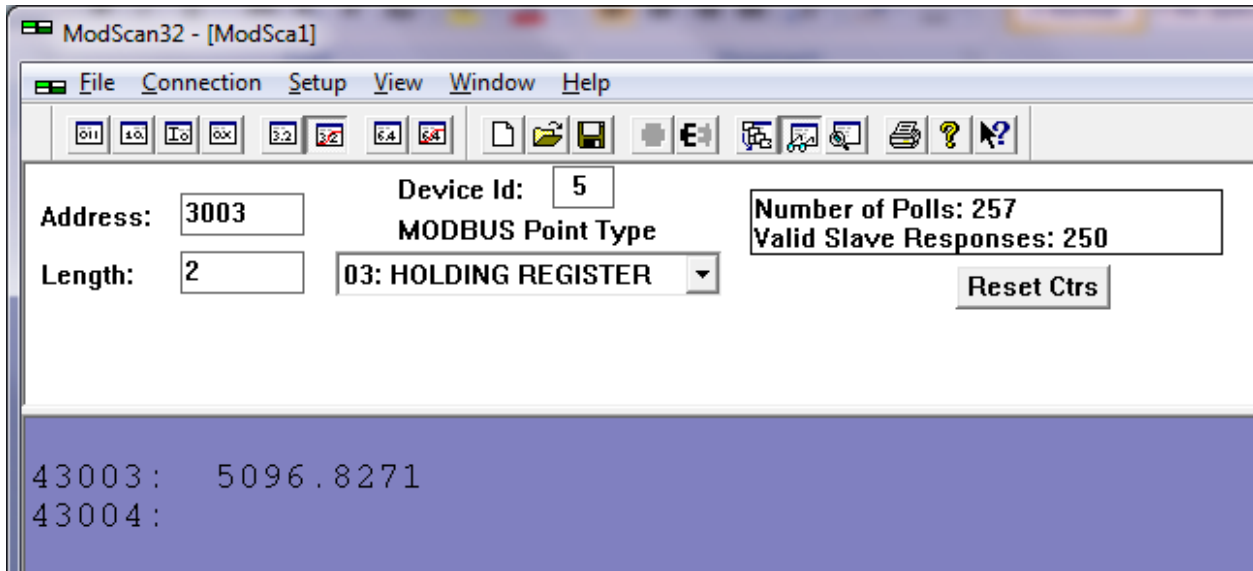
ModScan32 - [ModSca1]

File Connection Setup View Window Help

Device Id: 5

Address: 3003

MODBUS Point Type

Length: 2

03: HOLDING REGISTER

Number of Polls: 257
Valid Slave Responses: 250

Reset Ctrs

43003: 5096.8271
43004: